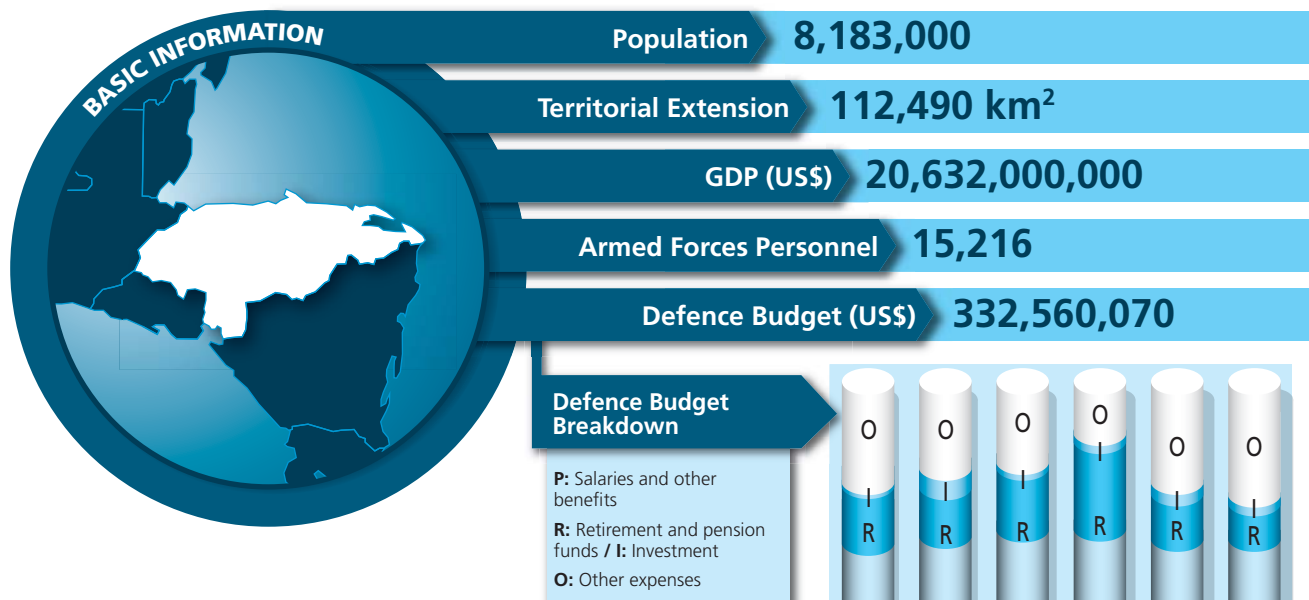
BASIC INFORMATION

Population 8,183,000

Territorial Extension 112,490 km$^2$

GDP (US$) 20,632,000,000

Armed Forces Personnel 15,216

Defence Budget (US$) 332,560,070

Defence Budget Breakdown

P: Salaries and other benefits

R: Retirement and pension funds / I: Investment

O: Other expenses

O
I
R

O
I
R

O
I
R

O
I
R

O
I
R

O
I
R